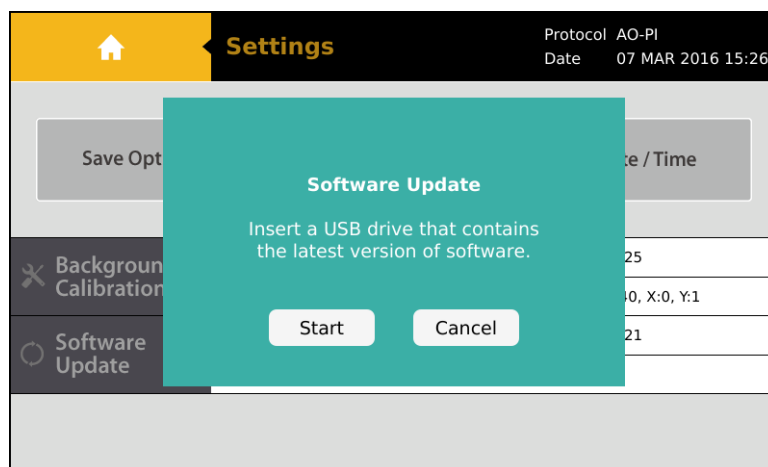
Settings

Protocol AO-PI
Date 07 MAR 2016 15:26

Save Opt

te / Time

Backgroun
Calibration

Software
Update

25

30, X:0, Y:1

21

Software Update

Insert a USB drive that contains the latest version of software.

Start

Cancel